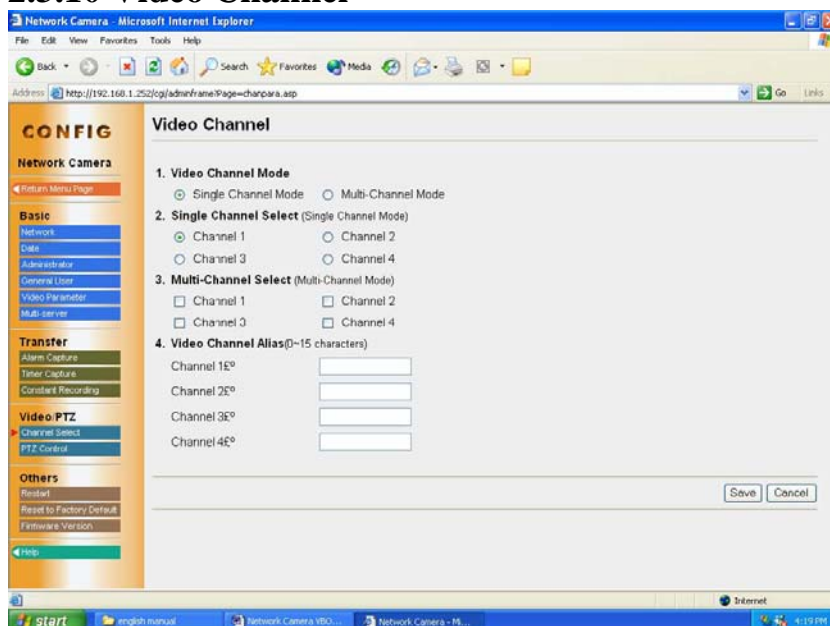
2.3.10 Video Channel

Network Camera - Microsoft Internet Explorer

File Edit View Favorites Tools Help

Back Search Favorites Media

Address http://192.168.1.252/cgi/adminframe?Page=chanpara.asp Go Links

CONFIG

Network Camera

Return Menu Page

Basic
Network
Date
Administrator
General User
Video Parameter
Multi-server

Transfer
Alarm Capture
Timer Capture
Constant Recording

Video/PTZ
Channel Select
PTZ Control

Others
Restart
Reset to Factory Default
Firmware Version

Help

Video Channel

1. Video Channel Mode
Single Channel Mode
Multi-Channel Mode

2. Single Channel Select (Single Channel Mode)
Channel 1
Channel 2
Channel 3
Channel 4

3. Multi-Channel Select (Multi-Channel Mode)
Channel 1
Channel 2
Channel 3
Channel 4

4. Video Channel Alias(0~15 characters)
Channel 1£º
Channel 2£º
Channel 3£º
Channel 4£º

Save Cancel

Internet

start english manual Network Camera VBO... Network Camera - Mi... 4:19 PM